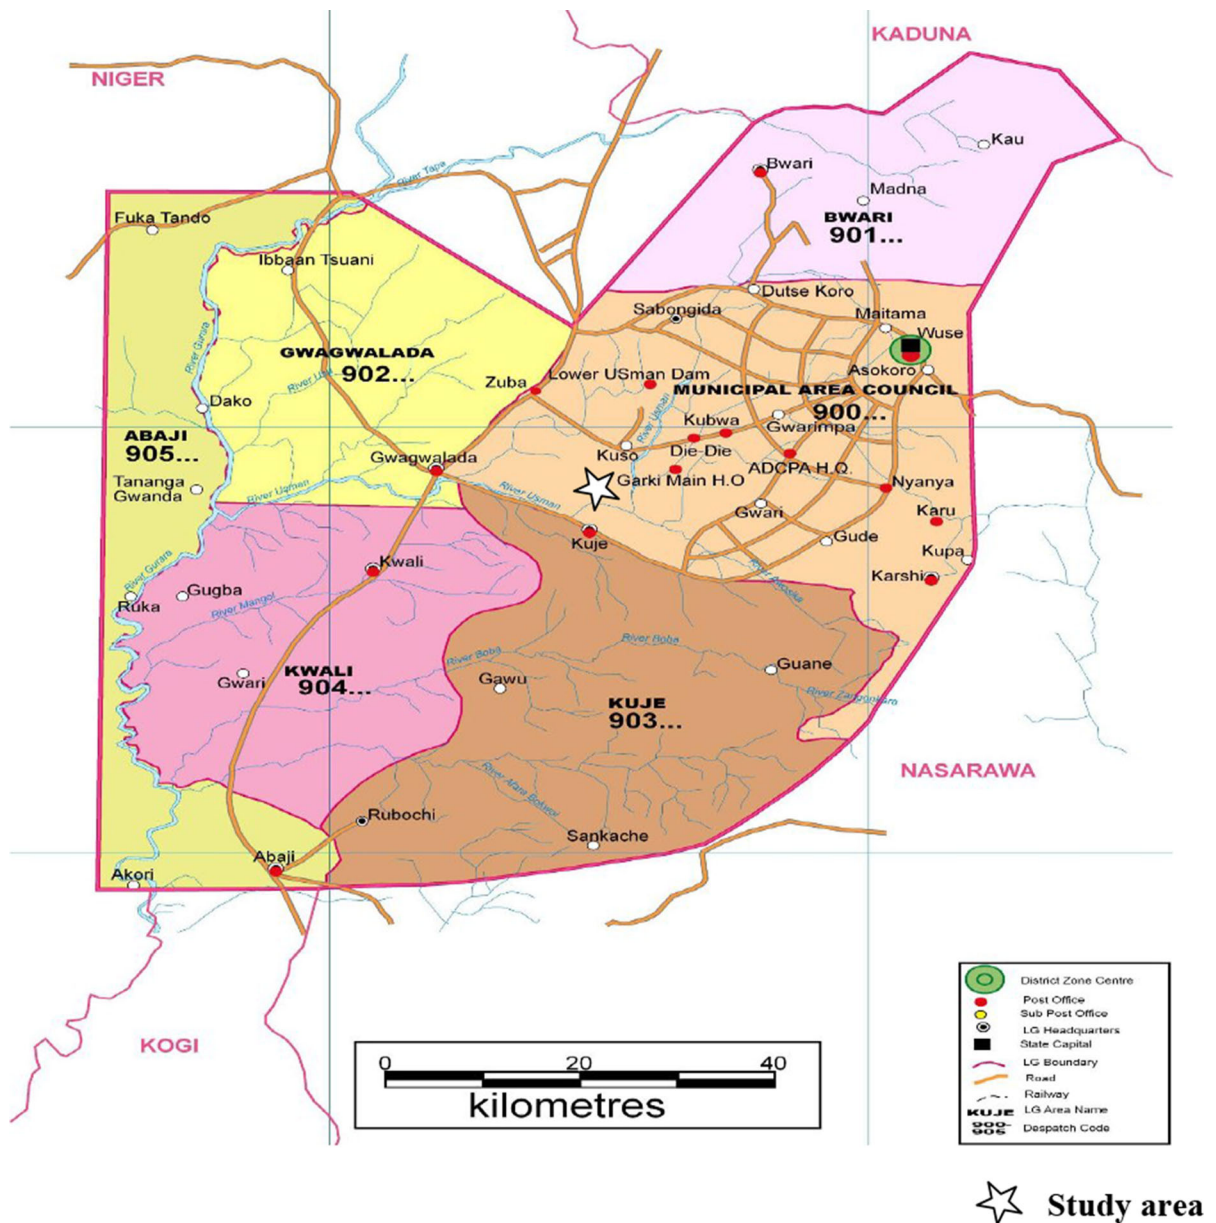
KADUNA

NIGER

Kau

Bwari

Madna

BWARI
901...

Fuka Tando

River Tapa

Ibbaan Tsuani

Dutse Koro

Sabongida

Maitama

Wuse

GWAGWALADA
902...

Asokoro

River Gurara

River Usu

Zuba

Lower USman Dam

MUNICIPAL AREA COUNCIL
900...

Dako

Kubwa

Gwarimpa

ABAJI
905...

River Usman

Kuso

Die-Die

Gwagwalada

Garki Main H.O

ADCPA H.Q.

Nyanya

Tananga Gwanda

River Usman

River Usman

Gwari

Karu

Kuje

Gude

Kupa

Kwali

Karshi

River Gurara

Ruka

Gugba

River Mangol

River Boba

River Boba

Guane

KWALI
904...

Gwari

Gawu

River Zangunjeru

KUJE
903...

NASARAWA

River Arara Baswai

Rubochi

Sankache

Abaji

Akori

KOGI

0 20 40
kilometres

District Zone Centre
Post Office
Sub Post Office
LG Headquarters
State Capital
LG Boundary
Road
Railway
KUJE LG Area Name
900-905 Despatch Code

Study area